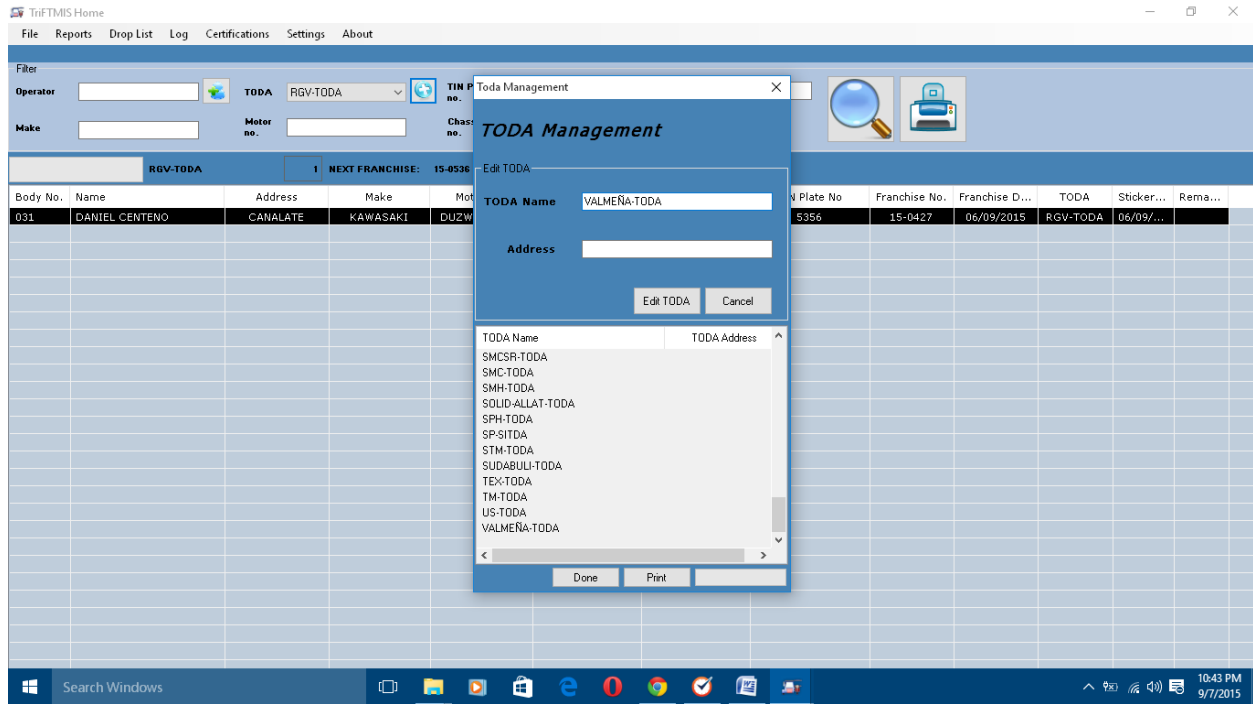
TriFTMIS Home

File Reports Drop List Log Certifications Settings About

Filter

Operator

TODA RGV-TODA

TIN P no.

Make

Motor no.

Chass no.

RGV-TODA 1 NEXT FRANCHISE: 15-0536

| Body No. | Name | Address | Make | Mot | N Plate No | Franchise No. | Franchise D... | TODA | Sticker... | Rema... |
|---|---|---|---|---|---|---|---|---|---|---|
| 031 | DANIEL CENTENO | CANALATE | KAWASAKI | DUZW | 5356 | 15-0427 | 06/09/2015 | RGV-TODA | 06/09/... | |

Toda Management

TODA Management

Edit TODA

TODA Name VALMEÑA-TODA

Address

Edit TODA Cancel

| TODA Name | TODA Address |
|---|---|
| SMCSR-TODA | |
| SMC-TODA | |
| SMH-TODA | |
| SOLID-ALLAT-TODA | |
| SPH-TODA | |
| SP-SITDA | |
| STM-TODA | |
| SUDABULI-TODA | |
| TEX-TODA | |
| TM-TODA | |
| US-TODA | |
| VALMEÑA-TODA | |

Done Print

Search Windows

10:43 PM
9/7/2015